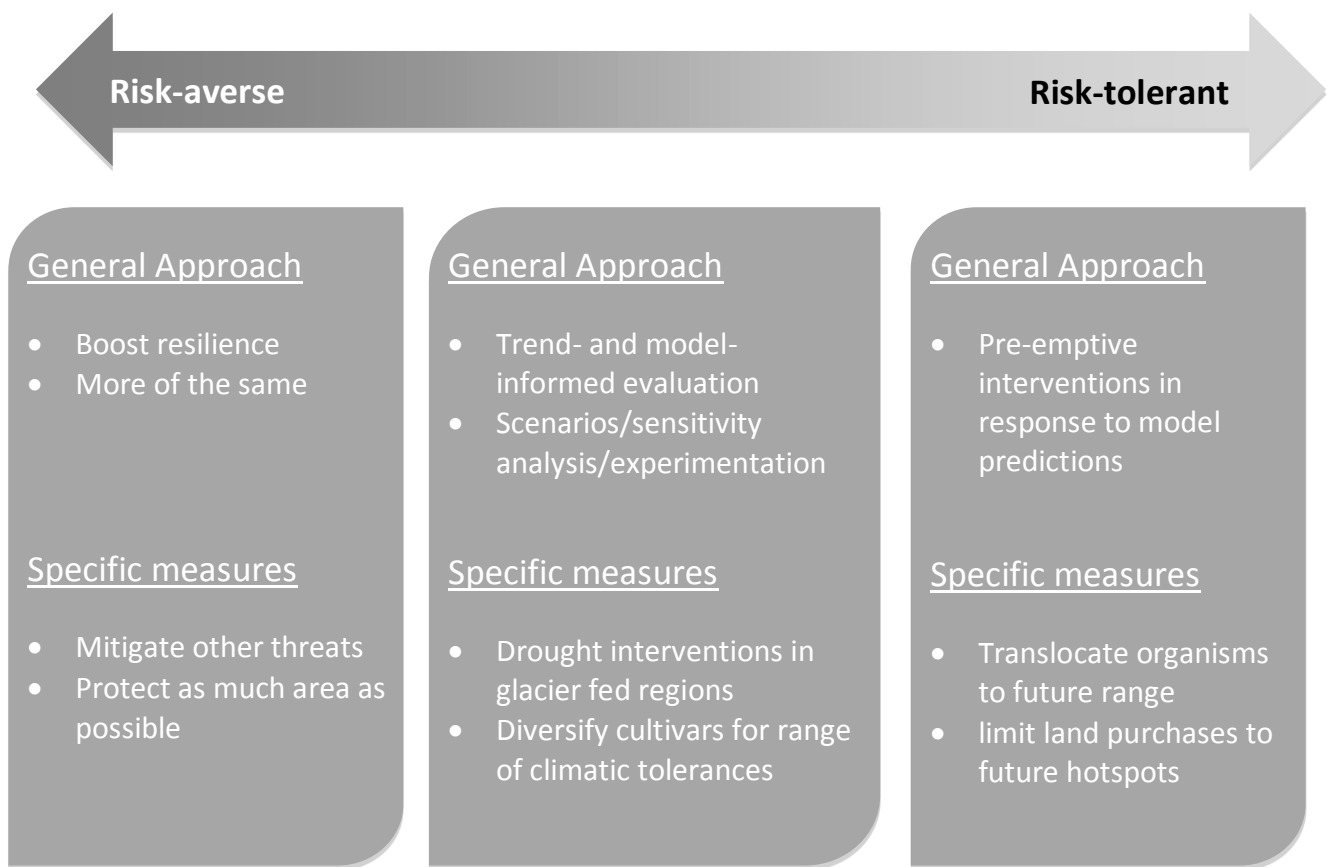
Risk-averse

Risk-tolerant

General Approach

- Boost resilience
- More of the same

Specific measures

- Mitigate other threats
- Protect as much area as possible

General Approach

- Trend- and model-informed evaluation
- Scenarios/sensitivity analysis/experimentation

Specific measures

- Drought interventions in glacier fed regions
- Diversify cultivars for range of climatic tolerances

General Approach

- Pre-emptive interventions in response to model predictions

Specific measures

- Translocate organisms to future range
- limit land purchases to future hotspots